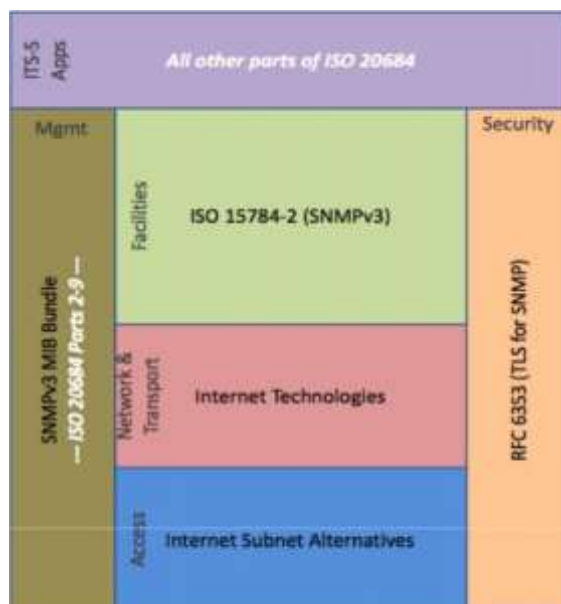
ITS-S Apps

All other parts of ISO 20684

Mgmt

SNMPv3 MIB Bundle
-- ISO 20684 Parts 2-9 --

Facilities

ISO 15784-2 (SNMPv3)

Network & Transport

Internet Technologies

Access

Internet Subnet Alternatives

Security

RFC 6353 (TLS for SNMP)